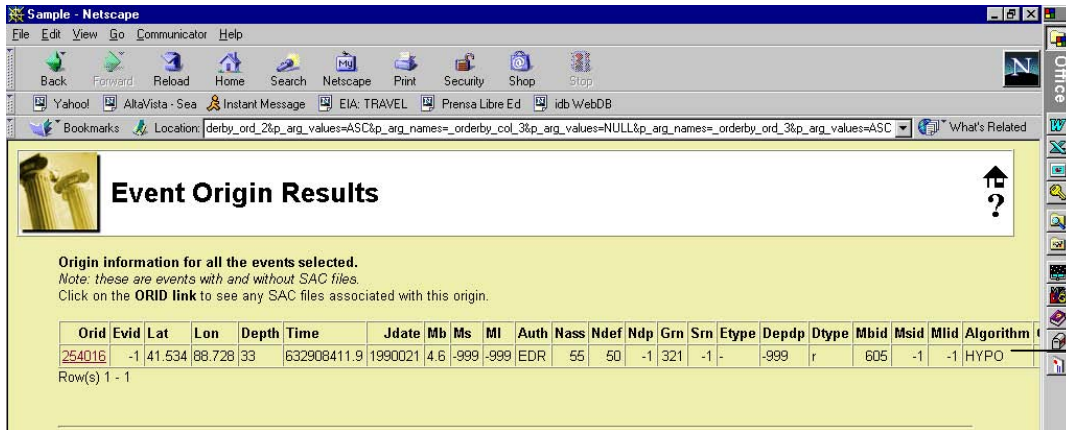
Sample - Netscape

File Edit View Go Communicator Help

Back Forward Reload Home Search Netscape Print Security Shop Stop

Yahoo! AltaVista - Sea Instant Message EIA: TRAVEL Prensa Libre Ed idb WebDB

Bookmarks Location: derby_ord_2&p_arg_values=ASC&p_arg_names=_orderby_col_3&p_arg_values=NULL&p_arg_names=_orderby_ord_3&p_arg_values=ASC What's Related

Office

Event Origin Results

?

Origin information for all the events selected.
Note: these are events with and without SAC files.
Click on the ORID link to see any SAC files associated with this origin.

| Orid | Evid | Lat | Lon | Depth | Time | Jdate | Mb | Ms | Ml | Auth | Nass | Ndef | Ndp | Grn | Srn | Etype | Depdp | Dtype | Mbid | Msid | Mlid | Algorithm |
|---|---|---|---|---|---|---|---|---|---|---|---|---|---|---|---|---|---|---|---|---|---|---|
| 254016 | -1 | 41.534 | 88.728 | 33 | 632908411.9 | 1990021 | 4.6 | -999 | -999 | EDR | 55 | 50 | -1 | 321 | -1 | - | -999 | r | 605 | -1 | -1 | HYPO |

Row(s) 1 - 1